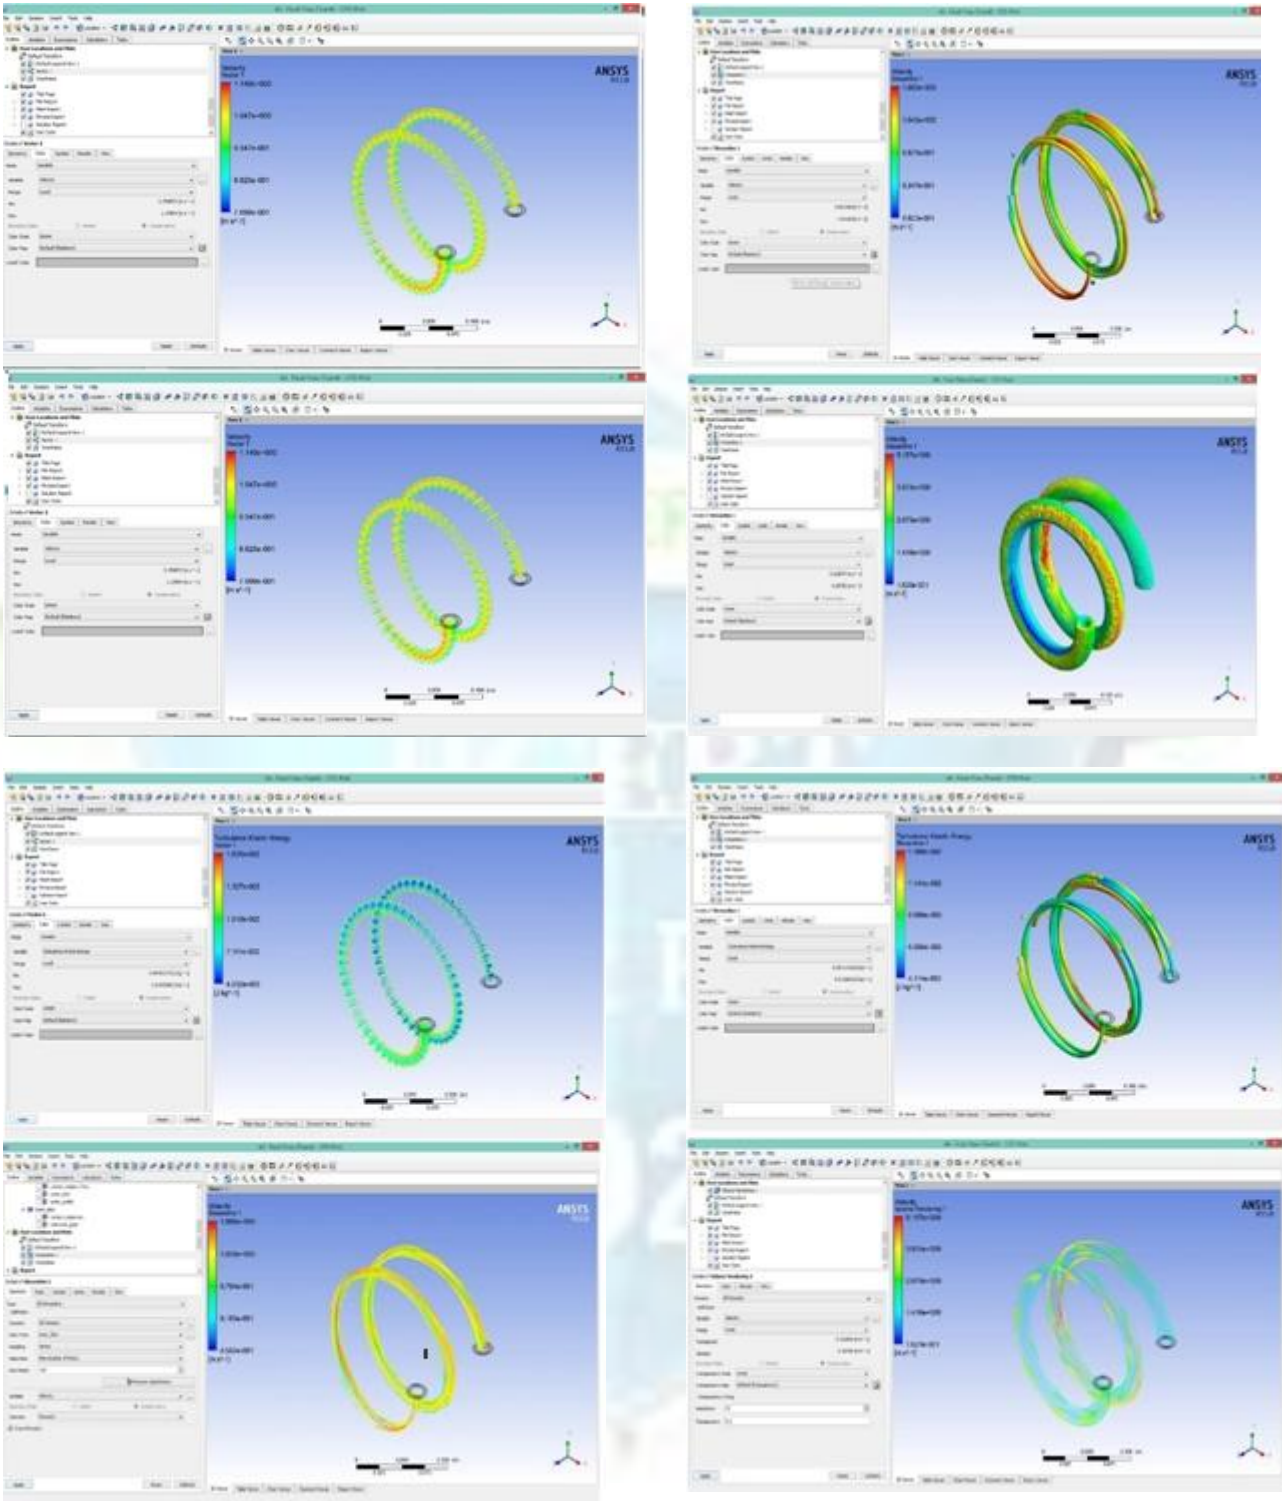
ANSYS

Velocity
Vector 1
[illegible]
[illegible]
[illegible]
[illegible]
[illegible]
[m s^-1]

ANSYS

Velocity
Streamline 1
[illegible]

ANSYS

Velocity
Vector 1
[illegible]

ANSYS

Velocity
Streamline 1
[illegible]

ANSYS

Turbulence Kinetic Energy
Vector 1
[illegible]
[J kg^-1]

ANSYS

Turbulence Kinetic Energy
Streamline 1
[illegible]
[J kg^-1]

ANSYS

Velocity
Streamline 1
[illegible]
[m s^-1]

ANSYS

Velocity
Volume Rendering 1
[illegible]
[m s^-1]